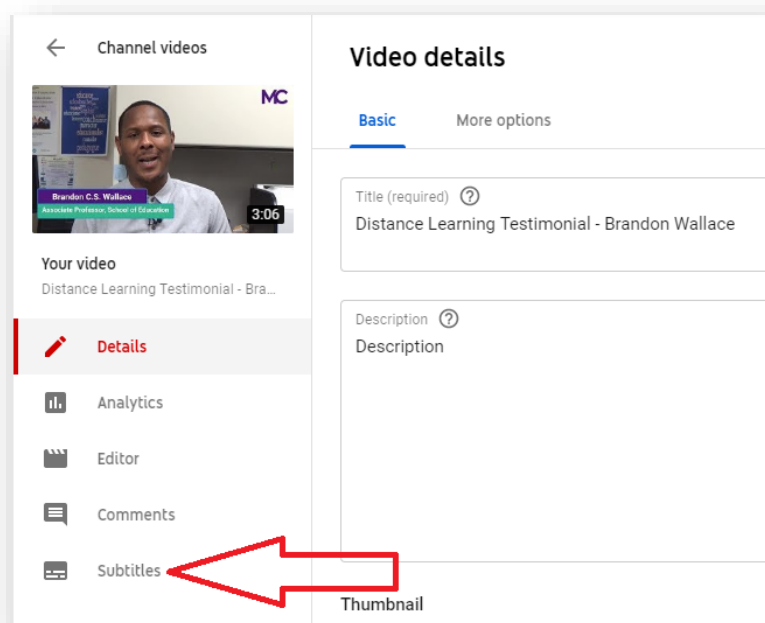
Channel videos

MC

Brandon C.S. Wallace
Associate Professor, School of Education

3:06

Your video
Distance Learning Testimonial - Bra...

Details

Analytics

Editor

Comments

Subtitles

Video details

Basic

More options

Title (required) ?
Distance Learning Testimonial - Brandon Wallace

Description ?
Description

Thumbnail